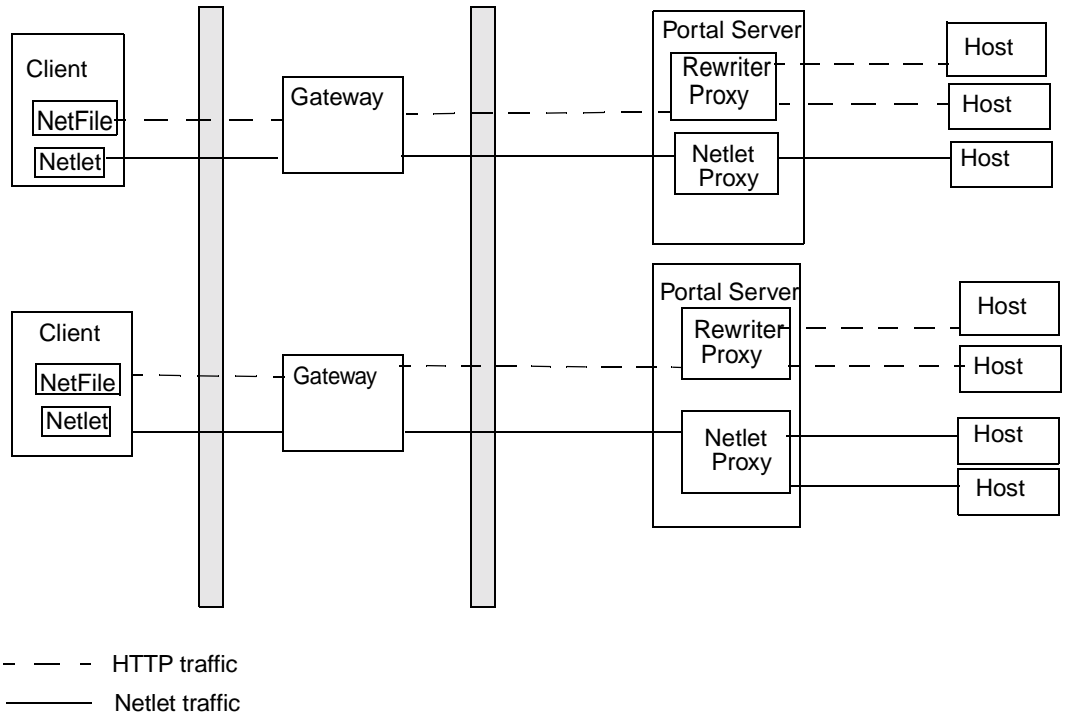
Client

NetFile

Netlet

Gateway

Portal Server

Rewriter Proxy

Netlet Proxy

Host

Host

Host

Client

NetFile

Netlet

Gateway

Portal Server

Rewriter Proxy

Netlet Proxy

Host

Host

Host

Host

HTTP traffic

Netlet traffic